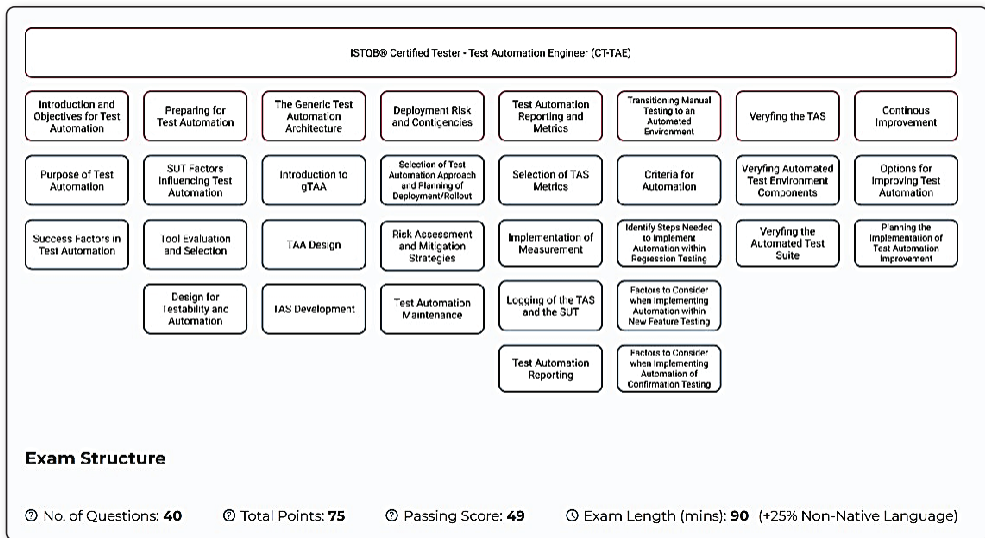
ISTQB® Certified Tester - Test Automation Engineer (CT-TAE)

Introduction and Objectives for Test Automation

Purpose of Test Automation

Success Factors in Test Automation

Preparing for Test Automation

SUT Factors Influencing Test Automation

Tool Evaluation and Selection

Design for Testability and Automation

The Generic Test Automation Architecture

Introduction to gTAA

TAA Design

TAS Development

Deployment Risk and Contigencies

Selection of Test Automation Approach and Planning of Deployment/Rollout

Risk Assessment and Mitigation Strategies

Test Automation Maintenance

Test Automation Reporting and Metrics

Selection of TAS Metrics

Implementation of Measurement

Logging of the TAS and the SUT

Test Automation Reporting

Transitioning Manual Testing to an Automated Environment

Criteria for Automation

Identify Steps Needed to Implement Automation within Regression Testing

Factors to Consider when Implementing Automation within New Feature Testing

Factors to Consider when Implementing Automation of Confirmation Testing

Veryfing the TAS

Veryfing Automated Test Environment Components

Veryfing the Automated Test Suite

Continous Improvement

Options for Improving Test Automation

Planning the Implementation of Test Automation Improvement

Exam Structure

No. of Questions: 40 Total Points: 75 Passing Score: 49 Exam Length (mins): 90 (+25% Non-Native Language)